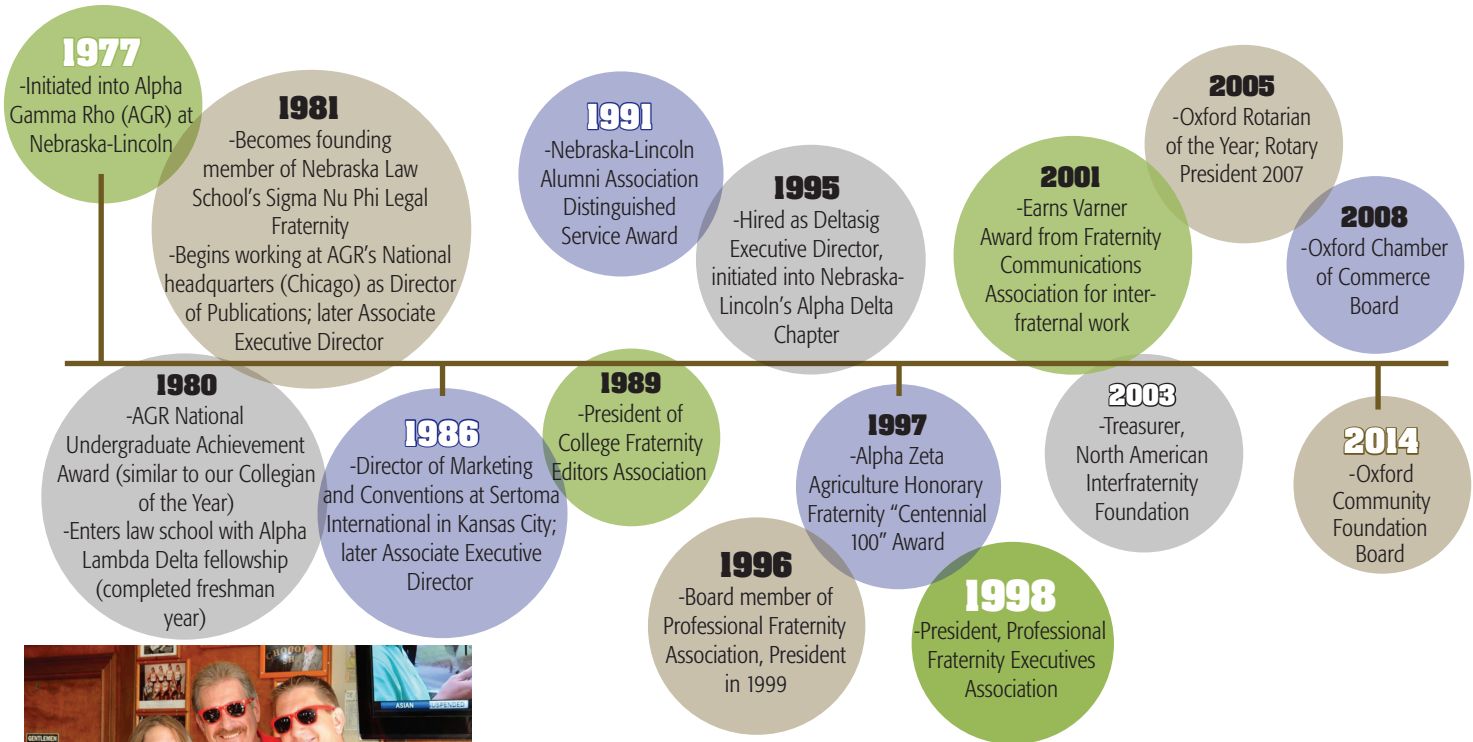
1977
-Initiated into Alpha Gamma Rho (AGR) at Nebraska-Lincoln

1981
-Becomes founding member of Nebraska Law School's Sigma Nu Phi Legal Fraternity
-Begins working at AGR's National headquarters (Chicago) as Director of Publications; later Associate Executive Director

1991
-Nebraska-Lincoln Alumni Association Distinguished Service Award

1995
-Hired as Deltasig Executive Director, initiated into Nebraska-Lincoln's Alpha Delta Chapter

2001
-Earns Varner Award from Fraternity Communications Association for inter-fraternal work

2005
-Oxford Rotarian of the Year; Rotary President 2007

2008
-Oxford Chamber of Commerce Board

1980
-AGR National Undergraduate Achievement Award (similar to our Collegian of the Year)
-Enters law school with Alpha Lambda Delta fellowship (completed freshman year)

1986
-Director of Marketing and Conventions at Sertoma International in Kansas City; later Associate Executive Director

1989
-President of College Fraternity Editors Association

1997
-Alpha Zeta Agriculture Honorary Fraternity "Centennial 100" Award

2003
-Treasurer, North American Interfraternity Foundation

2014
-Oxford Community Foundation Board

1996
-Board member of Professional Fraternity Association, President in 1999

1998
-President, Professional Fraternity Executives Association

ASIAN
GENTLEMEN